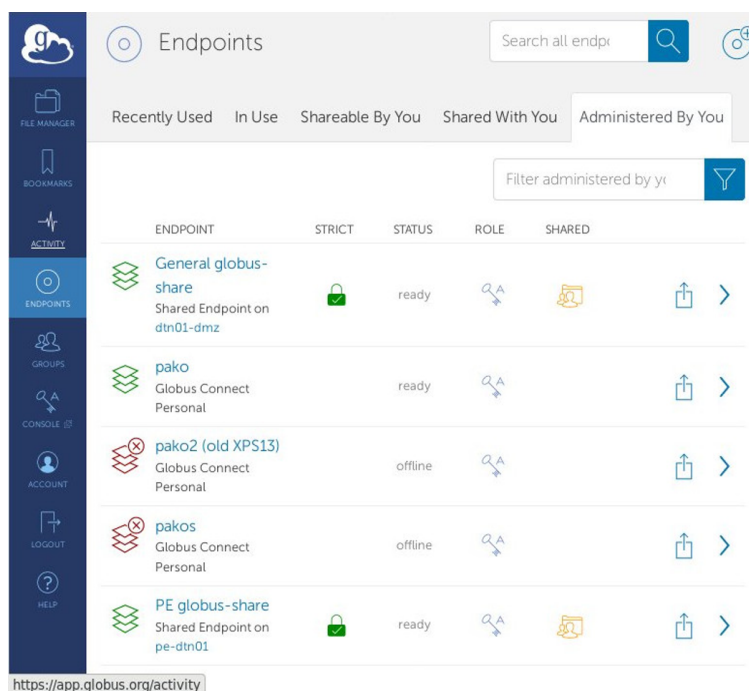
FILE MANAGER
BOOKMARKS
ACTIVITY
ENDPOINTS
GROUPS
CONSOLE
ACCOUNT
LOGOUT
HELP

Endpoints

Search all endpo

Recently Used In Use Shareable By You Shared With You Administered By You

Filter administered by yo

| ENDPOINT | STRICT | STATUS | ROLE | SHARED |
|---|---|---|---|---|
| General globus-share Shared Endpoint on dtn01-dmz | | ready | | |
| pako Globus Connect Personal | | ready | | |
| pako2 (old XPS13) Globus Connect Personal | | offline | | |
| pakos Globus Connect Personal | | offline | | |
| PE globus-share Shared Endpoint on pe-dtn01 | | ready | | |

https://app.globus.org/activity